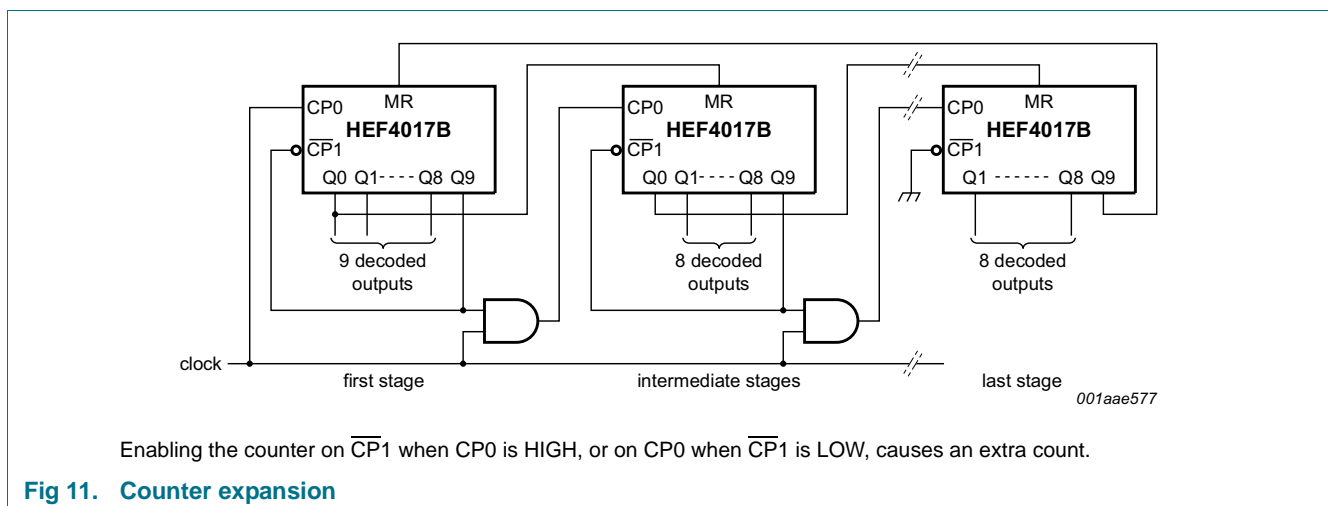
CP0 MR
HEF4017B
$\overline{CP}1$
Q0 Q1 - - - - Q8 Q9

CP0 MR
HEF4017B
$\overline{CP}1$
Q0 Q1 - - - - Q8 Q9

CP0 MR
HEF4017B
$\overline{CP}1$
Q1 - - - - - - Q8 Q9

9 decoded outputs

8 decoded outputs

8 decoded outputs

clock

first stage

intermediate stages

last stage

001aae577

Enabling the counter on $\overline{CP}1$ when CP0 is HIGH, or on CP0 when $\overline{CP}1$ is LOW, causes an extra count.

Fig 11. Counter expansion